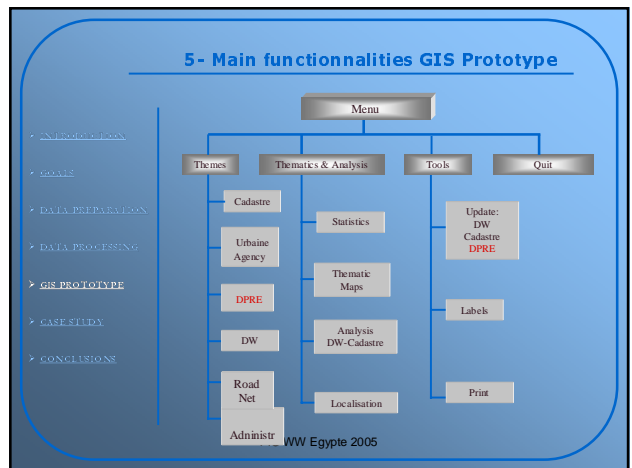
5- Main functionnalities GIS Prototype

INTRODUCTION
GOALS
DATA PREPARATION
DATA PROCESSING
GIS PROTOTYPE
CASE STUDY
CONCLUSIONS

Menu

Themes
Thematics & Analysis
Tools
Quit

Cadastre
Urbaine Agency
DPRE
DW
Road Net
Adninistr

Statistics
Thematic Maps
Analysis DW-Cadastre
Localisation

Update: DW Cadastre DPRE
Labels
Print

WW Egypte 2005